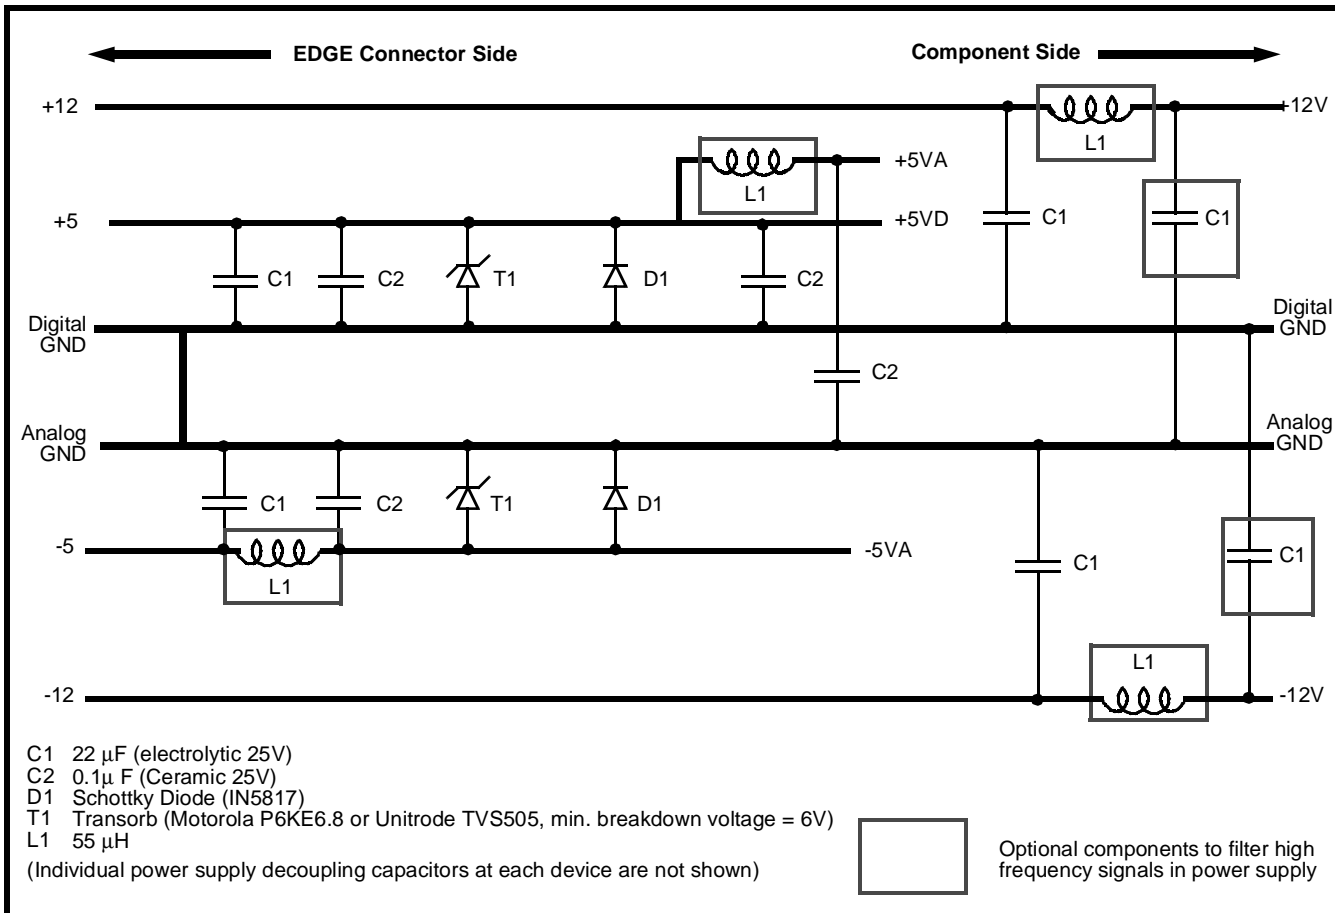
EDGE Connector Side

Component Side

+12

+12V

L1

+5VA

L1

+5

+5VD

C1

C1

C1

C2

T1

D1

C2

Digital GND

Digital GND

C2

Analog GND

Analog GND

C1

C2

T1

D1

-5

-5VA

L1

C1

C1

L1

-12

-12V

C1 22 µF (electrolytic 25V)
C2 0.1µ F (Ceramic 25V)
D1 Schottky Diode (IN5817)
T1 Transorb (Motorola P6KE6.8 or Unitrode TVS505, min. breakdown voltage = 6V)
L1 55 µH
(Individual power supply decoupling capacitors at each device are not shown)

Optional components to filter high frequency signals in power supply